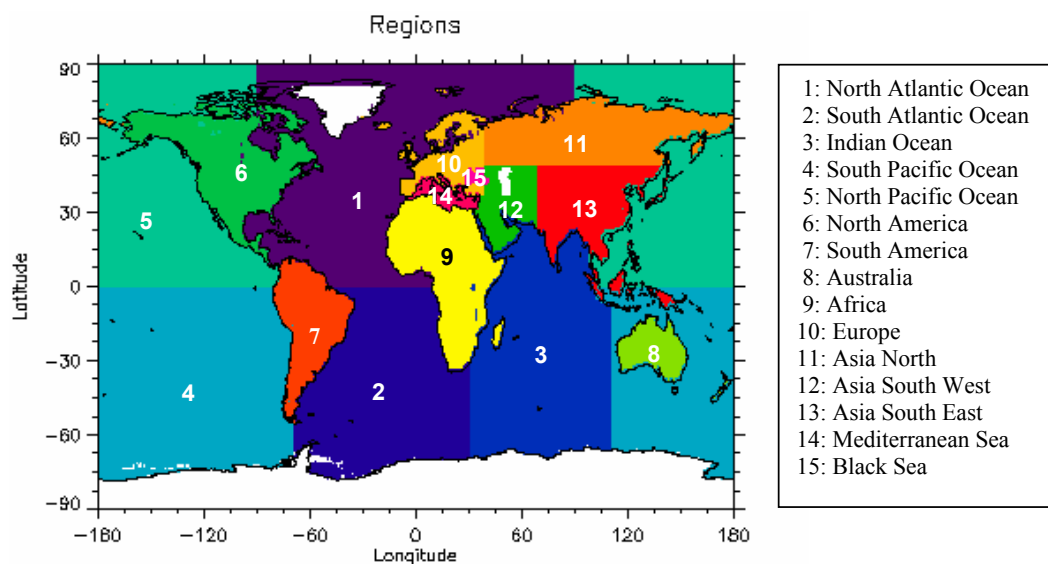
Regions

90
60
30
0
−30
−60
−90

Latitude

−180 −120 −60 0 60 120 180
Longitude

1
2
3
4
5
6
7
8
9
10
11
12
13
14
15

1: North Atlantic Ocean
2: South Atlantic Ocean
3: Indian Ocean
4: South Pacific Ocean
5: North Pacific Ocean
6: North America
7: South America
8: Australia
9: Africa
10: Europe
11: Asia North
12: Asia South West
13: Asia South East
14: Mediterranean Sea
15: Black Sea